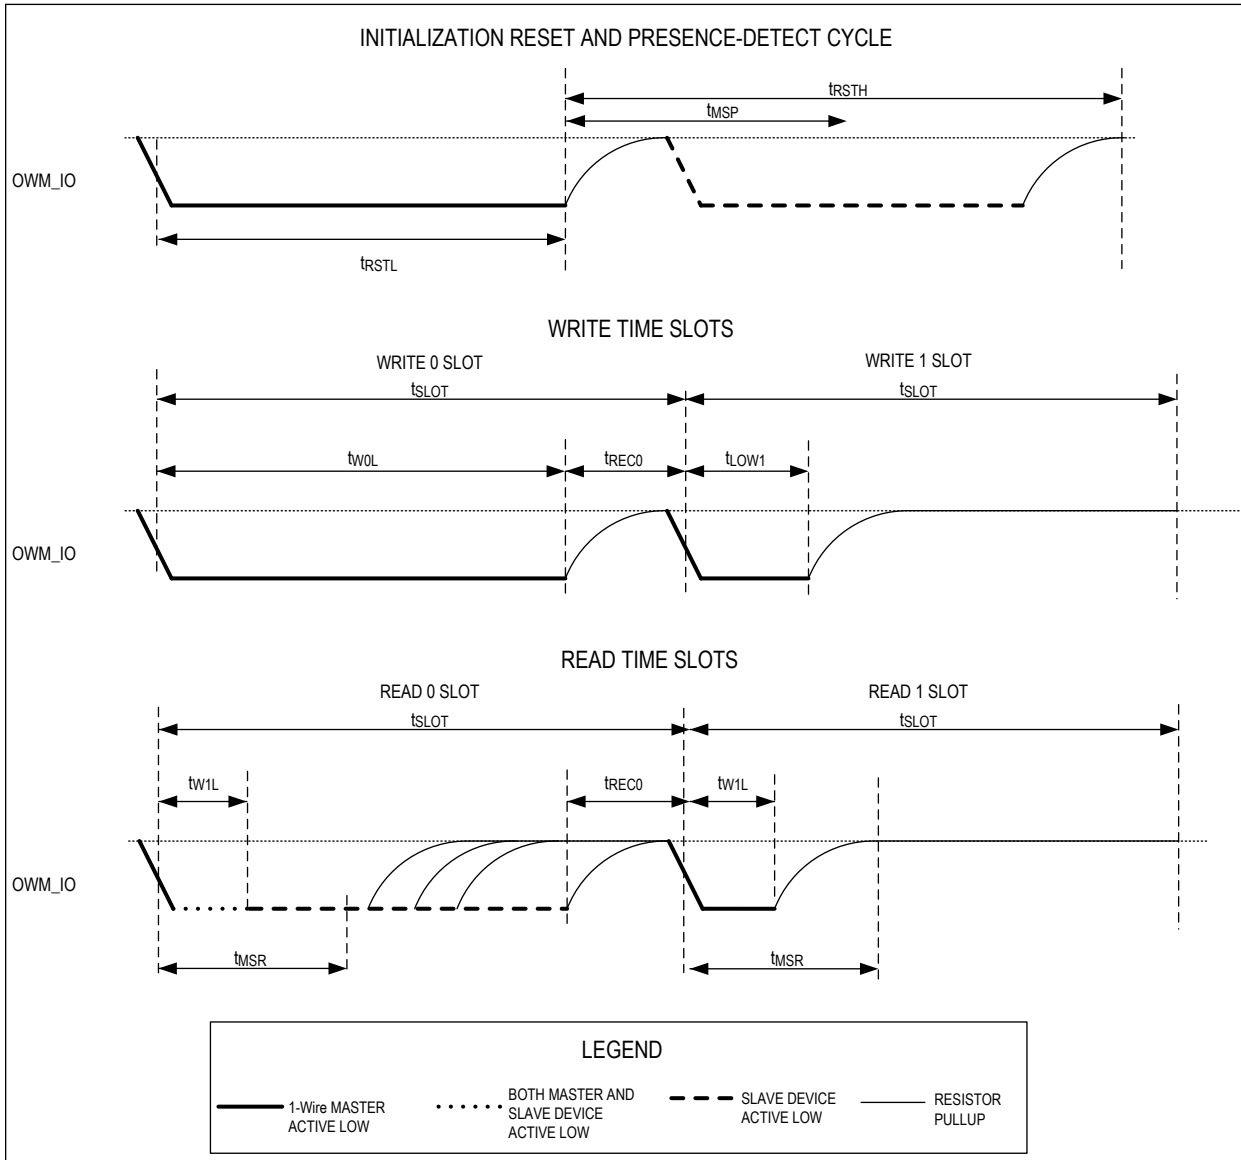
INITIALIZATION RESET AND PRESENCE-DETECT CYCLE

$t_{RSTH}$

$t_{MSP}$

OWM_IO

$t_{RSTL}$

WRITE TIME SLOTS

WRITE 0 SLOT

WRITE 1 SLOT

$t_{SLOT}$

$t_{SLOT}$

$t_{W0L}$

$t_{REC0}$

$t_{LOW1}$

OWM_IO

READ TIME SLOTS

READ 0 SLOT

READ 1 SLOT

$t_{SLOT}$

$t_{SLOT}$

$t_{W1L}$

$t_{REC0}$

$t_{W1L}$

OWM_IO

$t_{MSR}$

$t_{MSR}$

LEGEND

1-Wire MASTER ACTIVE LOW

BOTH MASTER AND SLAVE DEVICE ACTIVE LOW

SLAVE DEVICE ACTIVE LOW

RESISTOR PULLUP